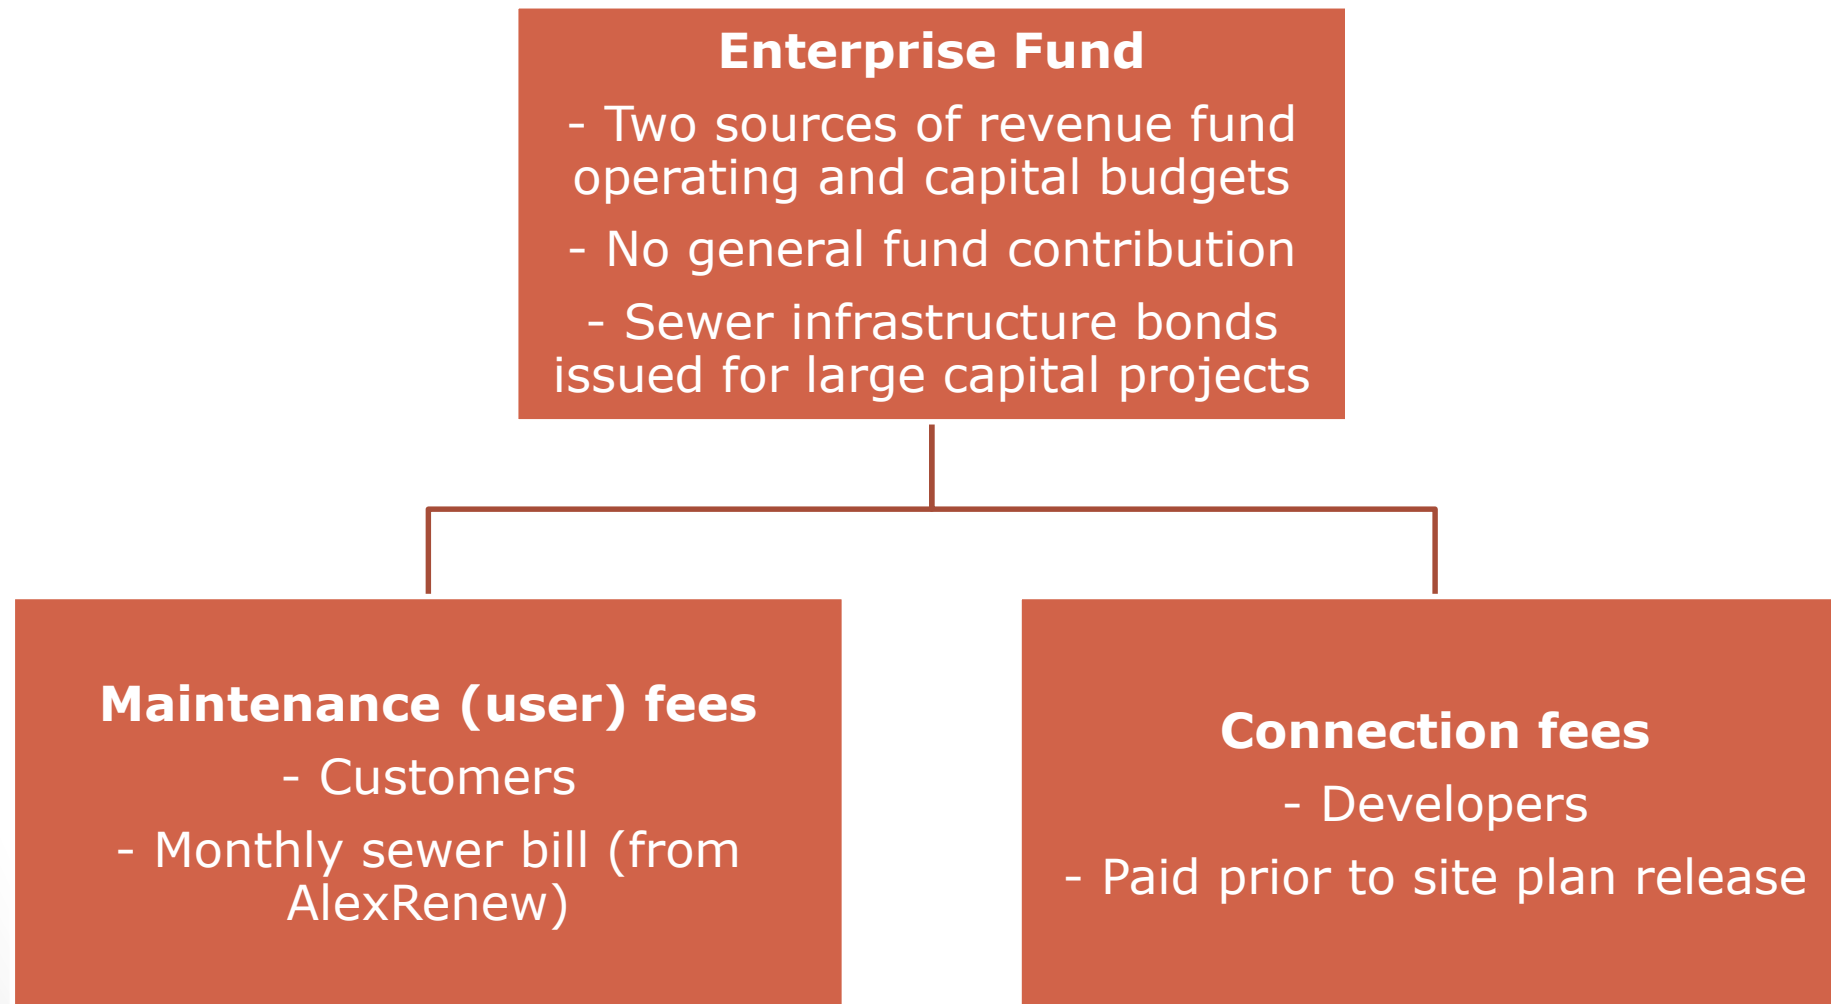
Enterprise Fund

- Two sources of revenue fund operating and capital budgets

- No general fund contribution

- Sewer infrastructure bonds issued for large capital projects

Maintenance (user) fees

- Customers

- Monthly sewer bill (from AlexRenew)

Connection fees

- Developers

- Paid prior to site plan release